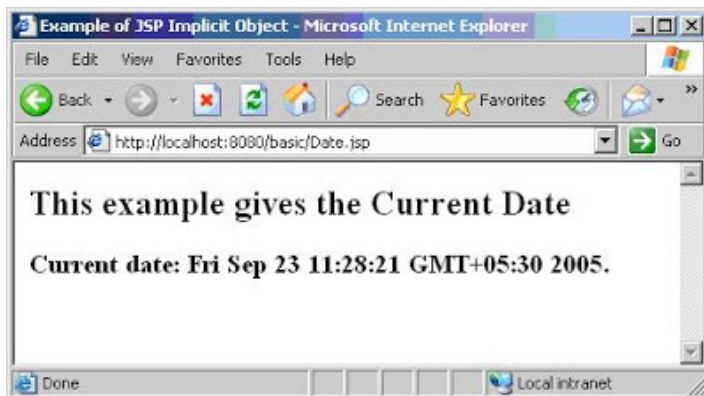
Example of JSP Implicit Object - Microsoft Internet Explorer

File Edit View Favorites Tools Help

Back Search Favorites

Address http://localhost:8080/basic/Date.jsp Go

This example gives the Current Date

Current date: Fri Sep 23 11:28:21 GMT+05:30 2005.

Done Local intranet